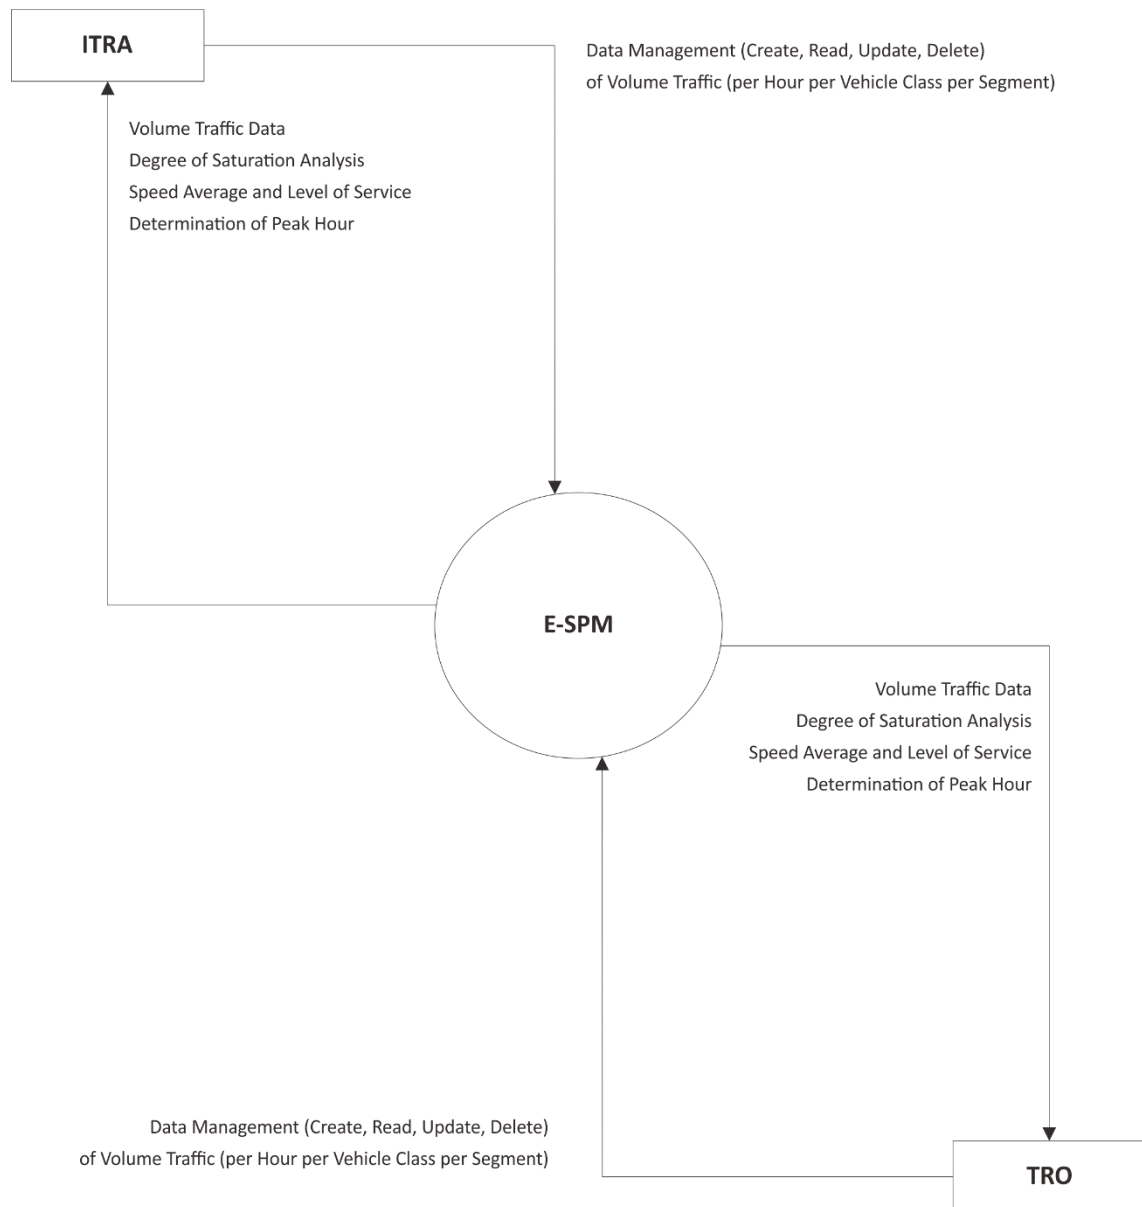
ITRA

Data Management (Create, Read, Update, Delete)
of Volume Traffic (per Hour per Vehicle Class per Segment)

Volume Traffic Data
Degree of Saturation Analysis
Speed Average and Level of Service
Determination of Peak Hour

E-SPM

Volume Traffic Data
Degree of Saturation Analysis
Speed Average and Level of Service
Determination of Peak Hour

Data Management (Create, Read, Update, Delete)
of Volume Traffic (per Hour per Vehicle Class per Segment)

TRO